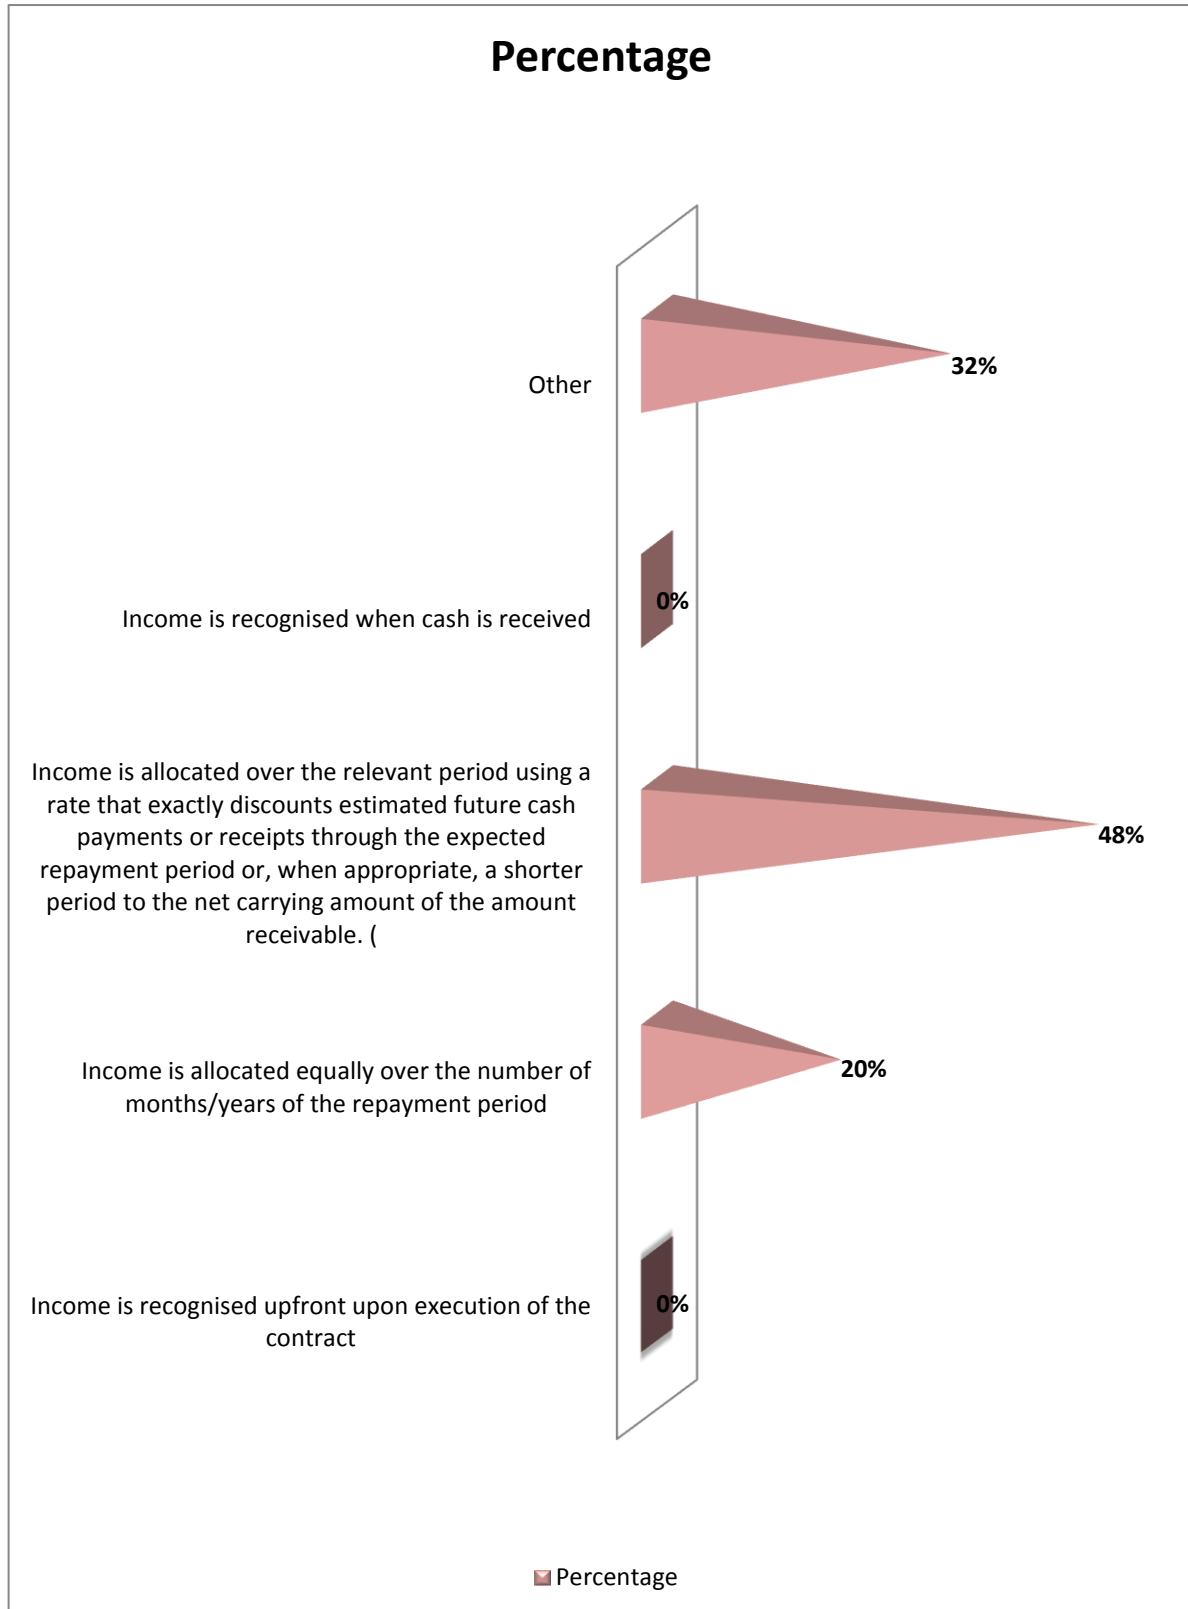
Percentage

Other

32%

Income is recognised when cash is received

0%

Income is allocated over the relevant period using a rate that exactly discounts estimated future cash payments or receipts through the expected repayment period or, when appropriate, a shorter period to the net carrying amount of the amount receivable. (

48%

Income is allocated equally over the number of months/years of the repayment period

20%

Income is recognised upfront upon execution of the contract

0%

Percentage